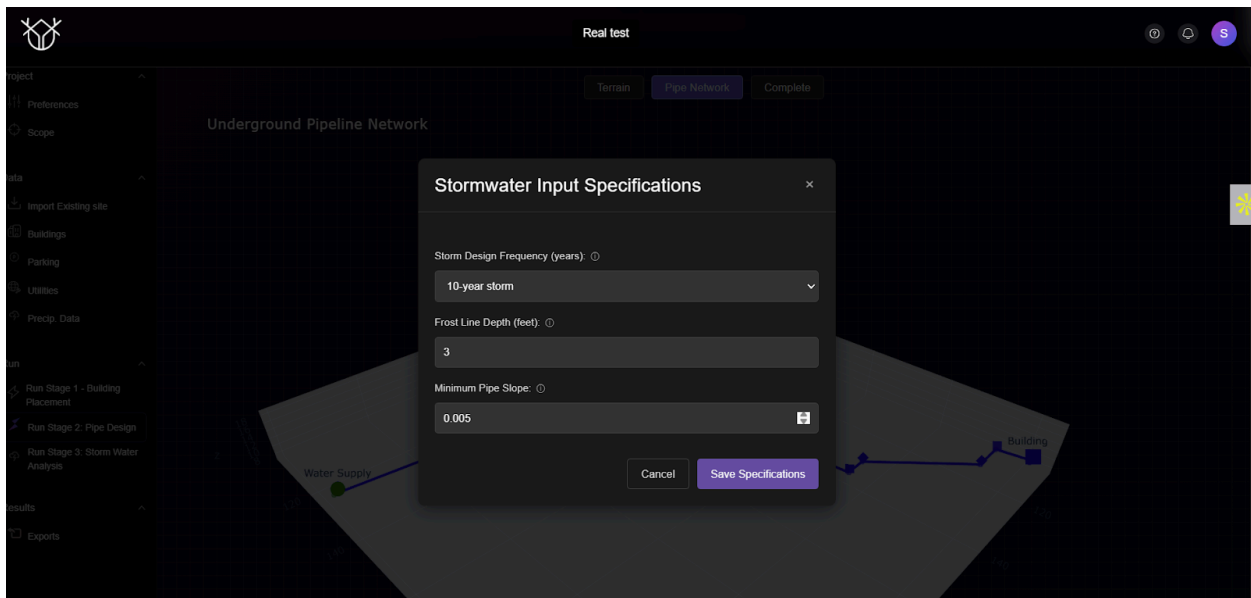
Real test

S

Project

Preferences

Scope

Data

Import Existing site

Buildings

Parking

Utilities

Precip. Data

Run

Run Stage 1 - Building Placement

Run Stage 2: Pipe Design

Run Stage 3: Storm Water Analysis

Results

Exports

Terrain

Pipe Network

Complete

Underground Pipeline Network

Water Supply

Building

Stormwater Input Specifications

×

Storm Design Frequency (years):

10-year storm

Frost Line Depth (feet):

3

Minimum Pipe Slope:

0.005

Cancel

Save Specifications